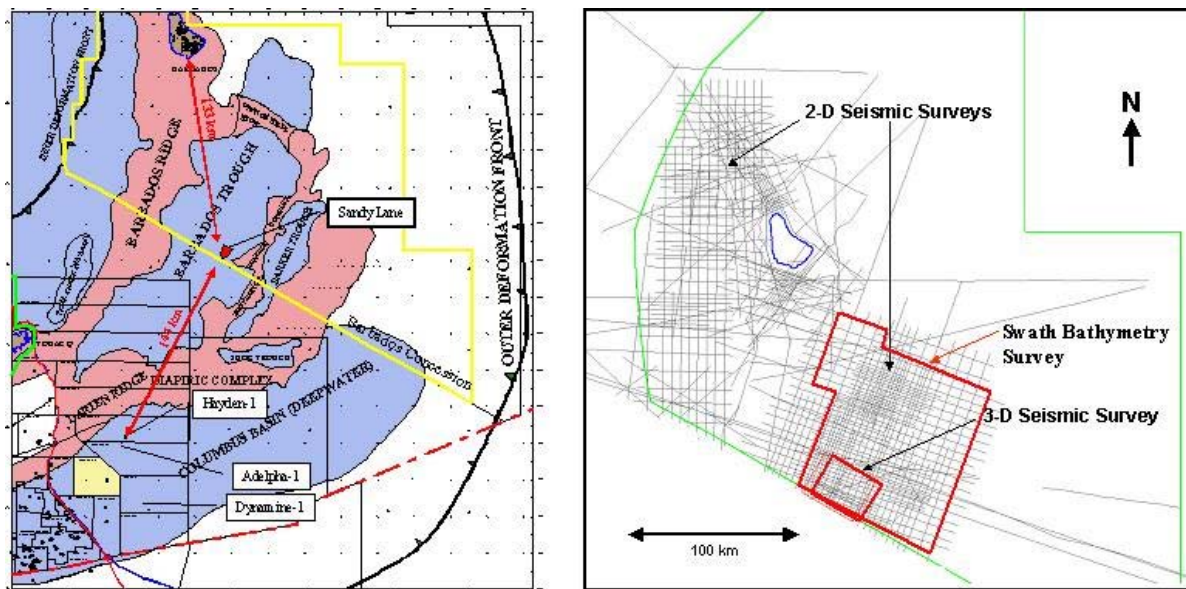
BARBADOS RIDGE
BARBADOS TROUGH
131 km
Sandy Lane
OUTER DEFORMATION FRONT
Barbados Concession
185 km
DIAPIRIC COMPLEX
DARIEN RIDGE
COLUMBUS BASIN (DEEPWATER)
Hayden-1
Adelpha-1
Dynamine-1
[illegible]

2-D Seismic Surveys
N
Swath Bathymetry Survey
3-D Seismic Survey
100 km